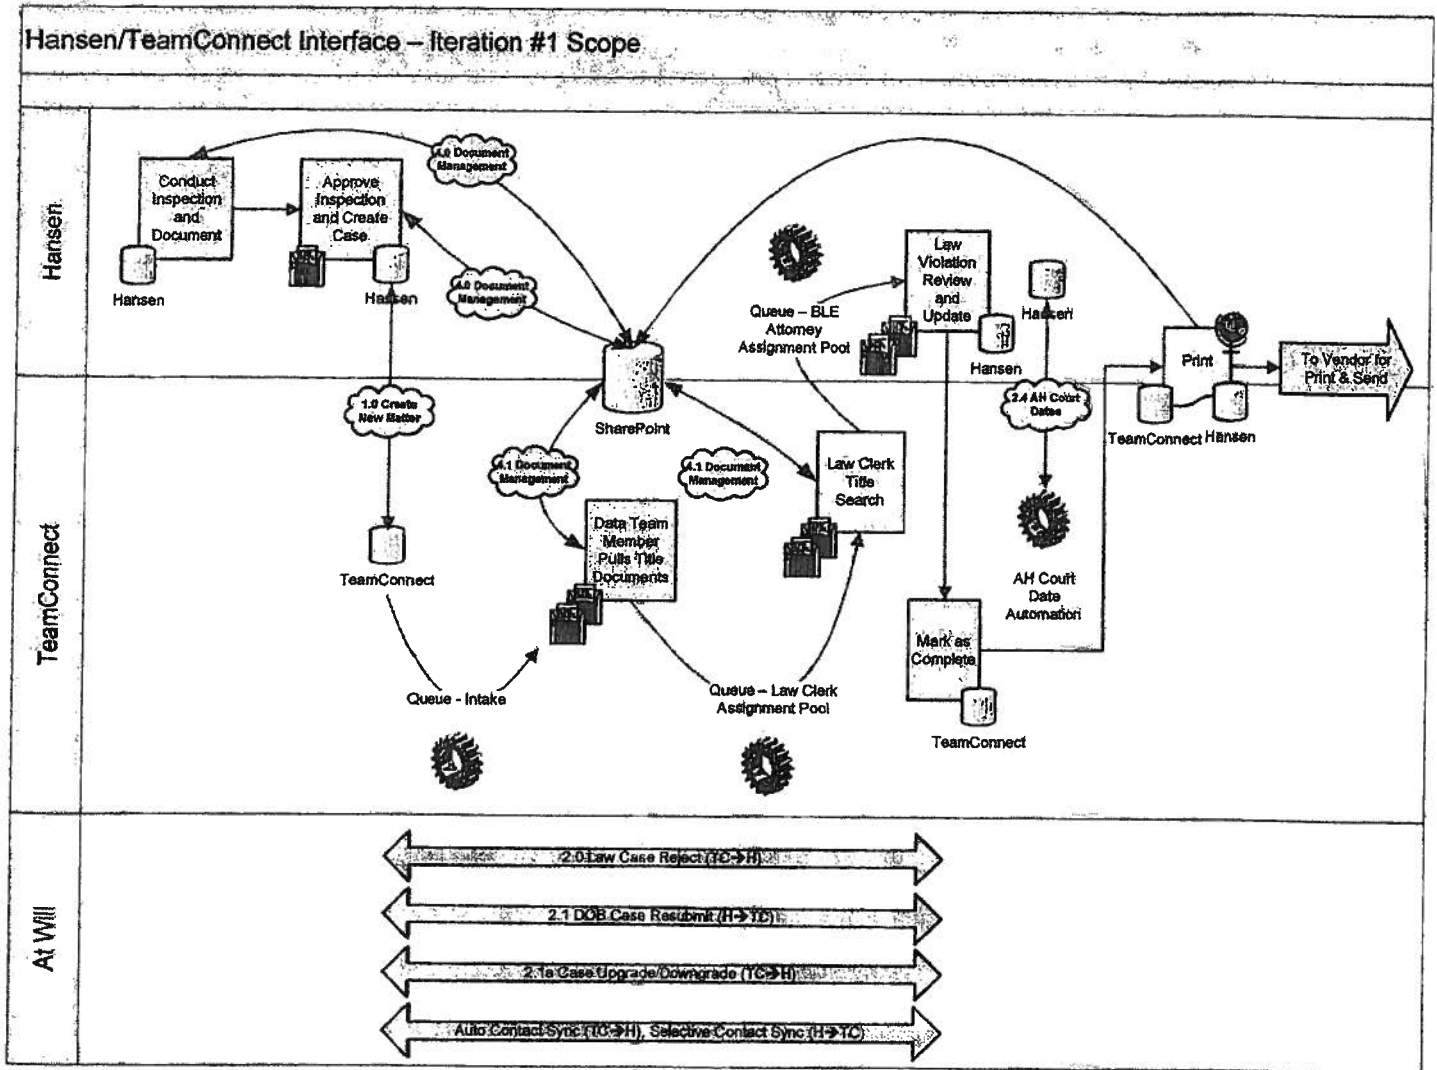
Hansen/TeamConnect Interface – Iteration #1 Scope

Hansen

Conduct Inspection and Document

Hansen

Approve Inspection and Create Case

Hansen

4.0 Document Management

4.0 Document Management

SharePoint

Queue – BLE Attorney Assignment Pool

Law Violation Review and Update

Hansen

Hansen

Print

TeamConnect

Hansen

To Vendor for Print & Send

TeamConnect

1.0 Create New Matter

TeamConnect

4.1 Document Management

Data Team Member Pulls Title Documents

4.1 Document Management

Law Clerk Title Search

2.4 AH Court Dates

AH Court Date Automation

Mark as Complete

TeamConnect

Queue - Intake

Queue – Law Clerk Assignment Pool

At Will

2.0 Law Case Reject (TC→H)

2.1 DOB Case Resubmit (H→TC)

2.1a Case Upgrade/Downgrade (TC→H)

Auto Contact Sync (TC→H), Selective Contact Sync (H→TC)